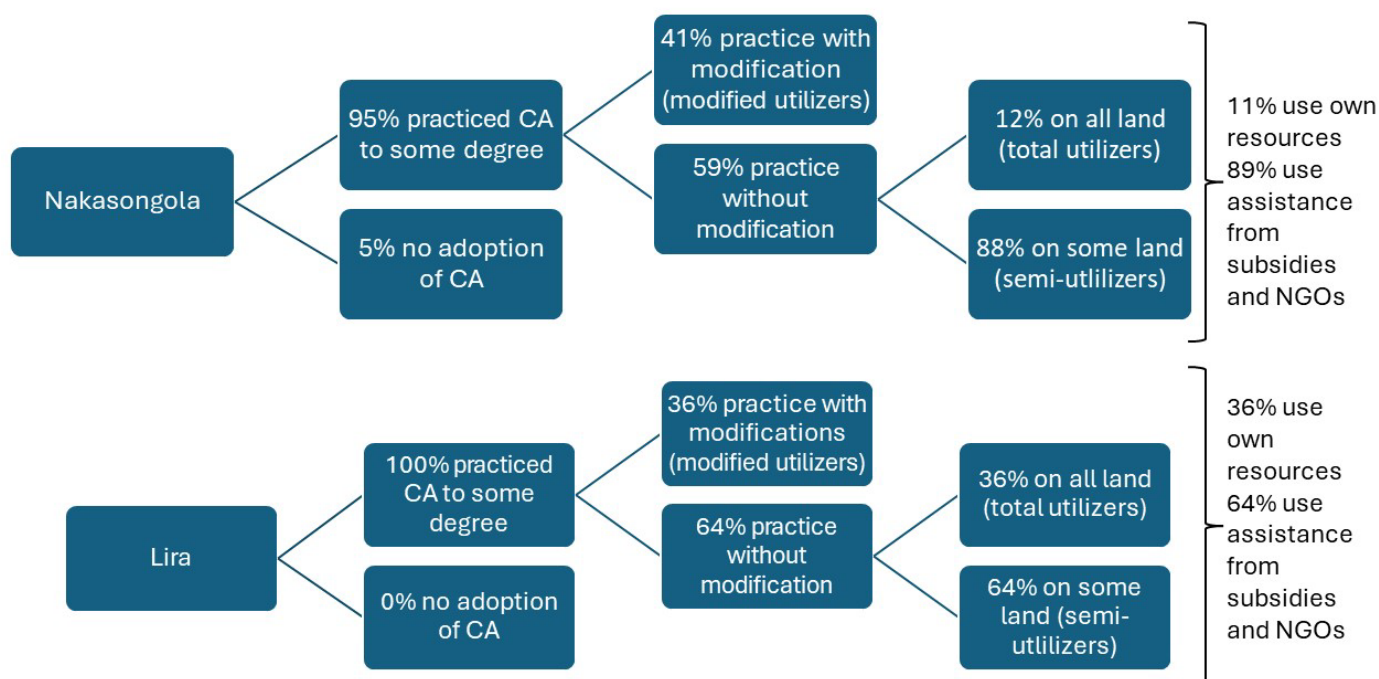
Nakasongola

95% practiced CA to some degree

5% no adoption of CA

41% practice with modification (modified utilizers)

59% practice without modification

12% on all land (total utilizers)

88% on some land (semi-utlilizers)

11% use own resources 89% use assistance from subsidies and NGOs

Lira

100% practiced CA to some degree

0% no adoption of CA

36% practice with modifications (modified utilizers)

64% practice without modification

36% on all land (total utilizers)

64% on some land (semi-utlilizers)

36% use own resources 64% use assistance from subsidies and NGOs